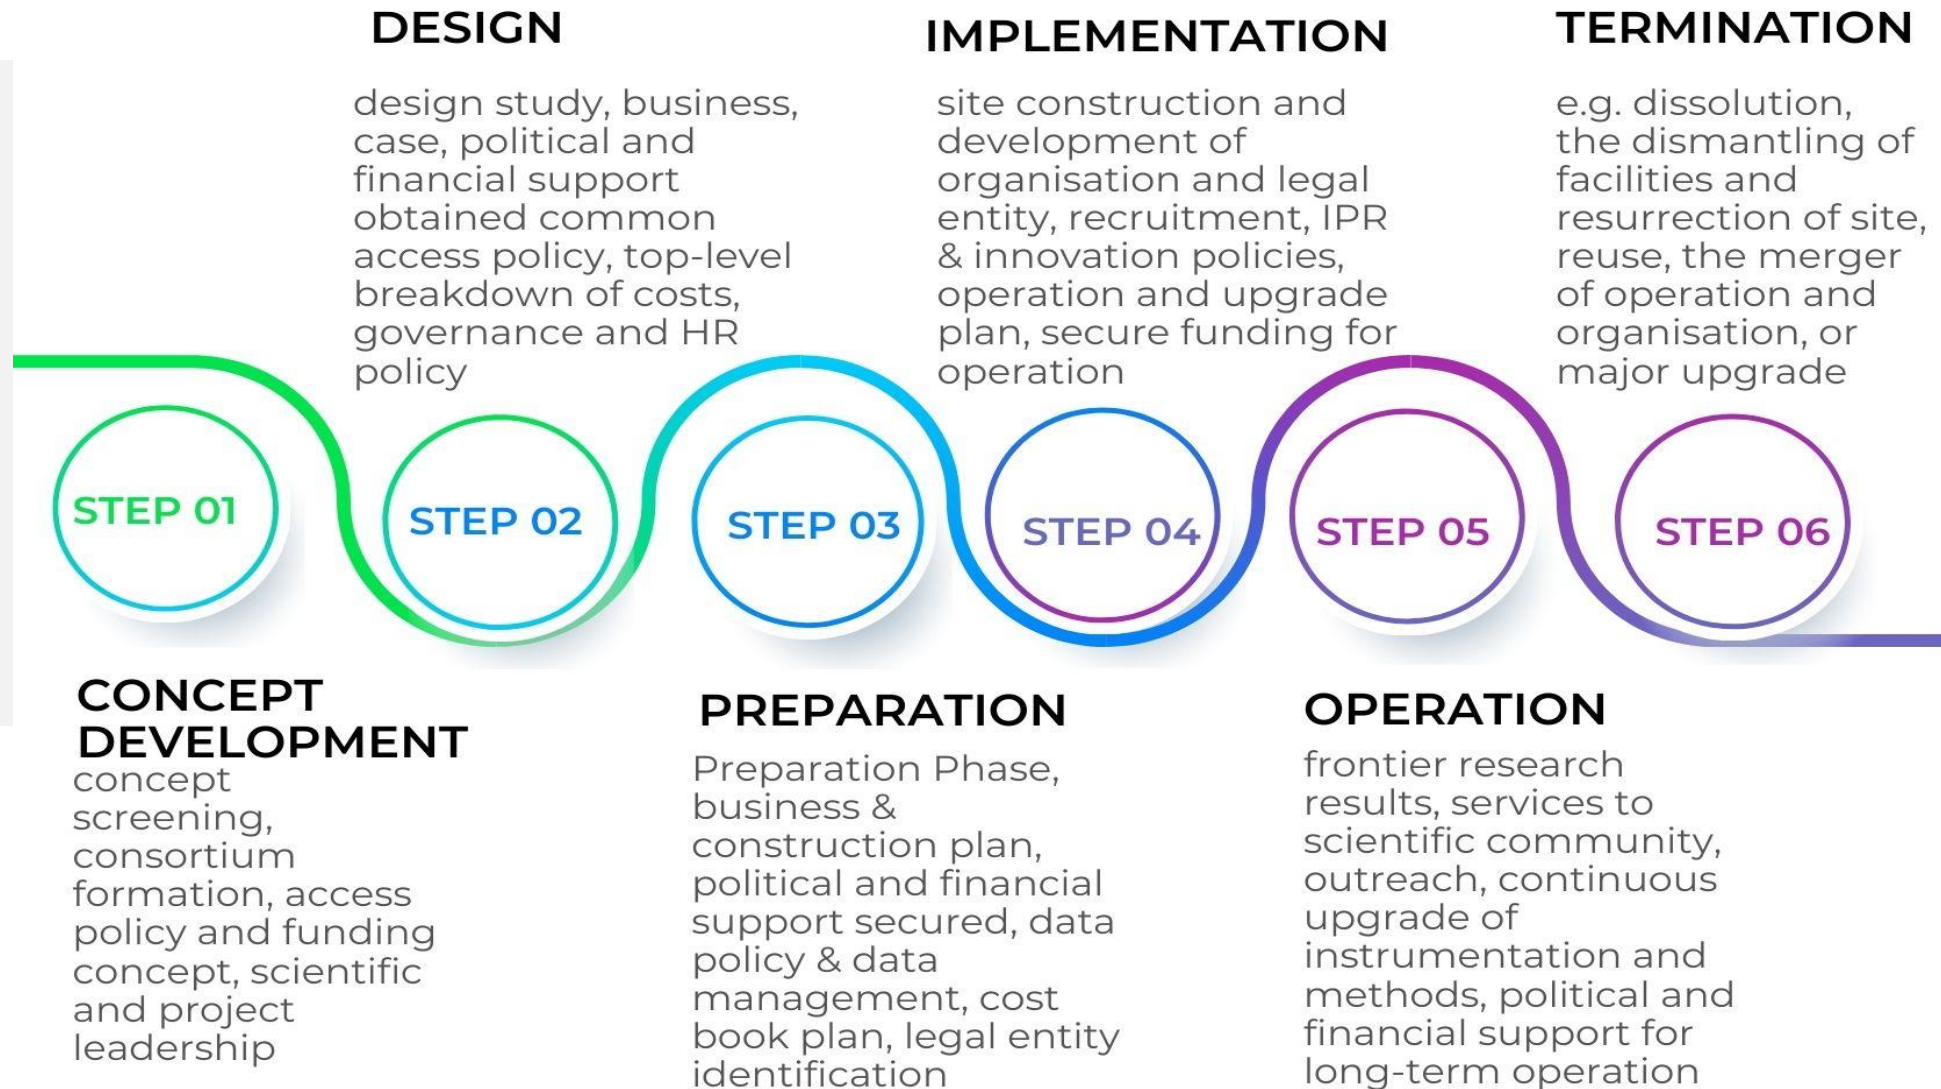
DESIGN

design study, business, case, political and financial support obtained common access policy, top-level breakdown of costs, governance and HR policy

IMPLEMENTATION

site construction and development of organisation and legal entity, recruitment, IPR & innovation policies, operation and upgrade plan, secure funding for operation

TERMINATION

e.g. dissolution, the dismantling of facilities and resurrection of site, reuse, the merger of operation and organisation, or major upgrade

STEP 01

STEP 02

STEP 03

STEP 04

STEP 05

STEP 06

CONCEPT DEVELOPMENT

concept screening, consortium formation, access policy and funding concept, scientific and project leadership

PREPARATION

Preparation Phase, business & construction plan, political and financial support secured, data policy & data management, cost book plan, legal entity identification

OPERATION

frontier research results, services to scientific community, outreach, continuous upgrade of instrumentation and methods, political and financial support for long-term operation